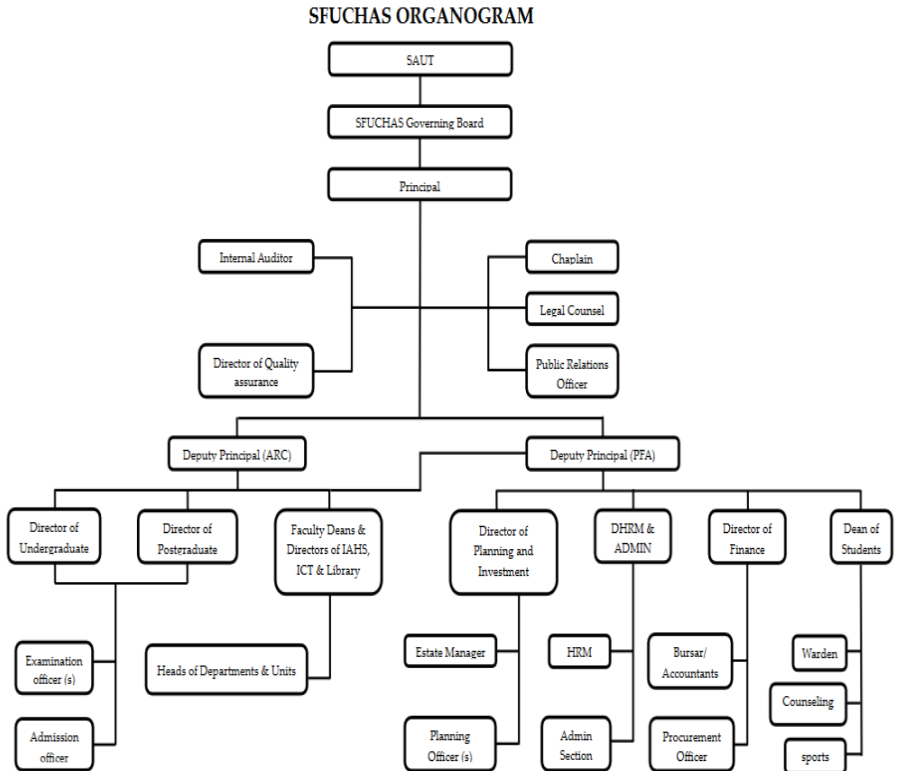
SFUCHAS ORGANOGRAM

SAUT

SFUCHAS Governing Board

Principal

Internal Auditor

Director of Quality assurance

Chaplain

Legal Counsel

Public Relations Officer

Deputy Principal (ARC)

Deputy Principal (PFA)

Director of Undergraduate

Director of Postgraduate

Faculty Deans & Directors of IAHS, ICT & Library

Director of Planning and Investment

DHRM & ADMIN

Director of Finance

Dean of Students

Examination officer (s)

Admission officer

Heads of Departments & Units

Estate Manager

Planning Officer (s)

HRM

Admin Section

Bursar/ Accountants

Procurement Officer

Warden

Counseling

sports